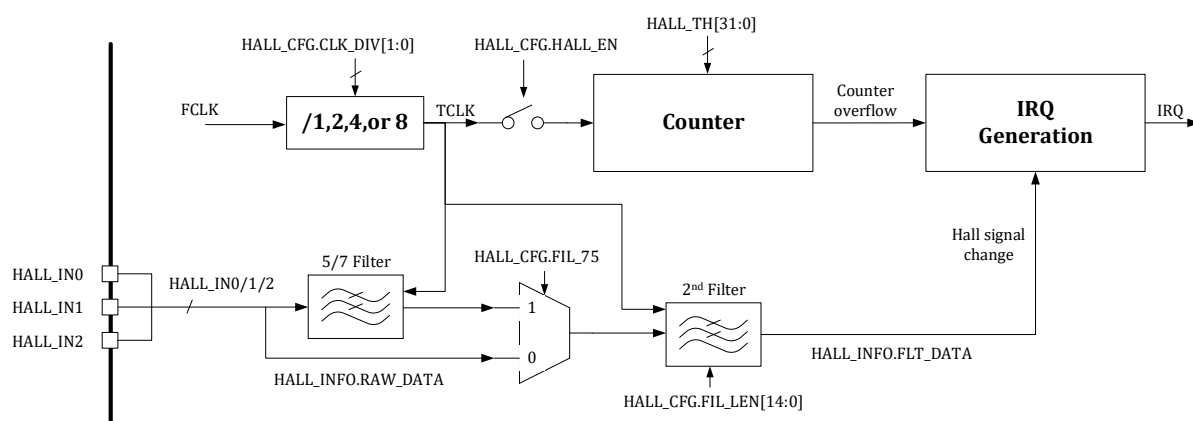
HALL_TH[31:0]

HALL_CFG.CLK_DIV[1:0]

HALL_CFG.HALL_EN

FCLK

/1,2,4,or 8

TCLK

Counter

Counter overflow

IRQ Generation

IRQ

Hall signal change

5/7 Filter

HALL_CFG.FIL_75

HALL_IN0

HALL_IN1

HALL_IN2

HALL_IN0/1/2

1

0

2$^{nd}$ Filter

HALL_INFO.FLT_DATA

HALL_INFO.RAW_DATA

HALL_CFG.FIL_LEN[14:0]